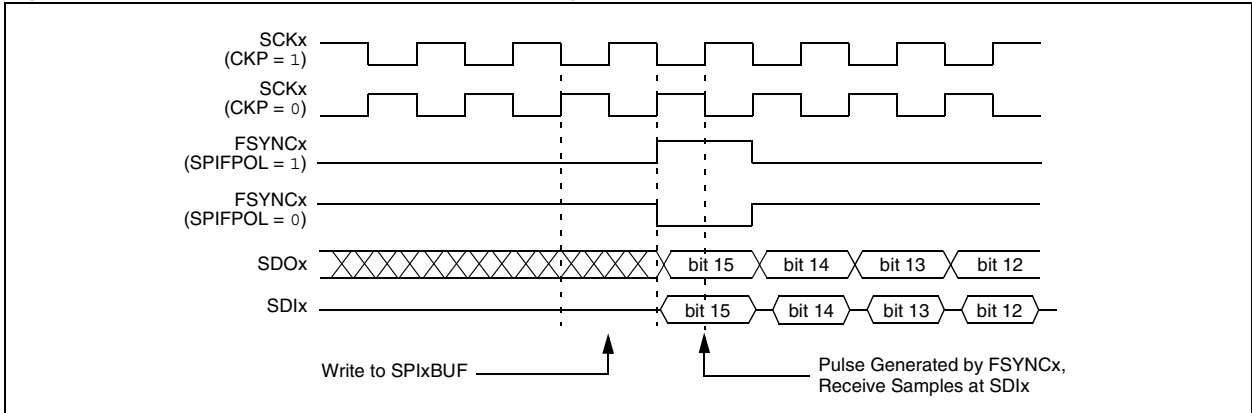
SCKx
(CKP = 1)

SCKx
(CKP = 0)

FSYNCx
(SPIFPOL = 1)

FSYNCx
(SPIFPOL = 0)

SDOx

bit 15

bit 14

bit 13

bit 12

SDIx

bit 15

bit 14

bit 13

bit 12

Write to SPIxBUF

Pulse Generated by FSYNCx,
Receive Samples at SDIx